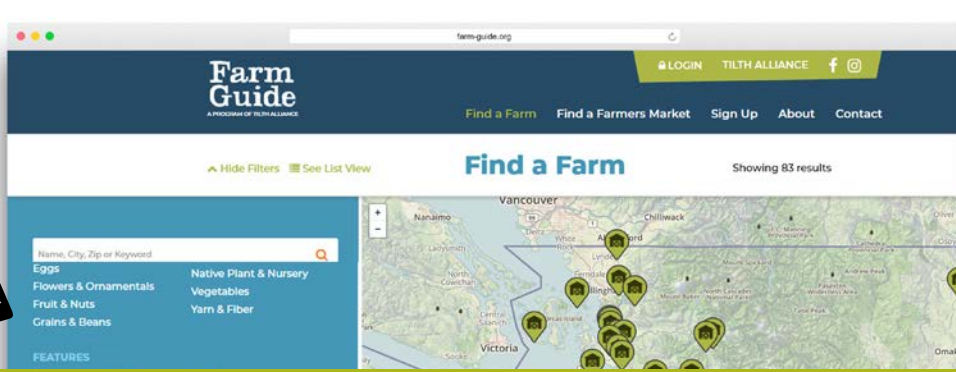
farm-guide.org

Farm Guide
A PROGRAM OF TILTH ALLIANCE

LOGIN TILTH ALLIANCE

Find a Farm Find a Farmers Market Sign Up About Contact

Hide Filters See List View

Find a Farm

Showing 83 results

Name, City, Zip or Keyword

Eggs
Flowers & Ornamentals
Fruit & Nuts
Grains & Beans

Native Plant & Nursery
Vegetables
Yarn & Fiber

FEATURES

+
−

Vancouver
Nanaimo
Chilliwack
Delta
White
Abbotsford
Ladysmith
North Cowichan
Ferndale
Bellingham
Lynden
Central Saanich
Victoria
Sooke
Omak
Oliver
Mount Baker
Andrew Peak
Cathedral Provincial Park
Pasayten Wilderness Area
Cutie Peak
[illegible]